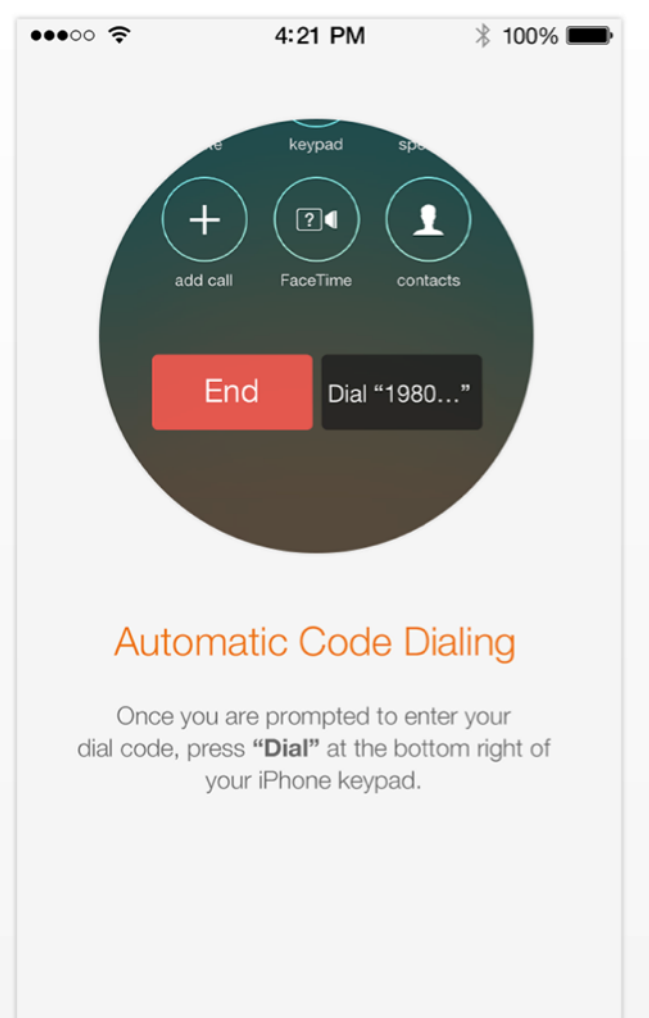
●●●○○ 4:21 PM 100%

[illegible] keypad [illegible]

add call FaceTime contacts

End Dial “1980…”

Automatic Code Dialing

Once you are prompted to enter your dial code, press **“Dial”** at the bottom right of your iPhone keypad.